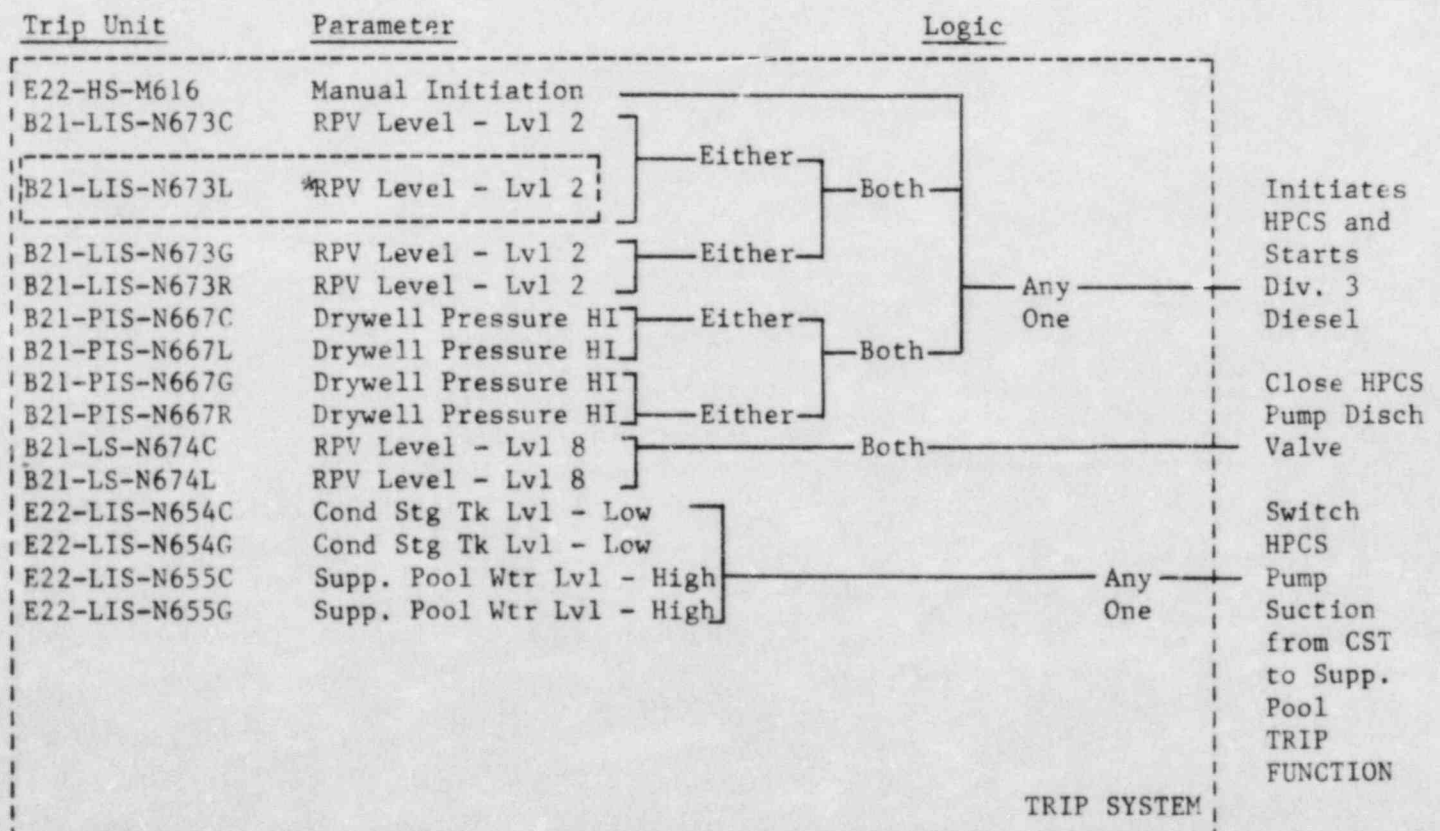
Trip Unit Parameter Logic

E22-HS-M616 Manual Initiation
B21-LIS-N673C RPV Level - Lvl 2
B21-LIS-N673L *RPV Level - Lvl 2
B21-LIS-N673G RPV Level - Lvl 2
B21-LIS-N673R RPV Level - Lvl 2
B21-PIS-N667C Drywell Pressure HI
B21-PIS-N667L Drywell Pressure HI
B21-PIS-N667G Drywell Pressure HI
B21-PIS-N667R Drywell Pressure HI
B21-LS-N674C RPV Level - Lvl 8
B21-LS-N674L RPV Level - Lvl 8
E22-LIS-N654C Cond Stg Tk Lvl - Low
E22-LIS-N654G Cond Stg Tk Lvl - Low
E22-LIS-N655C Supp. Pool Wtr Lvl - High
E22-LIS-N655G Supp. Pool Wtr Lvl - High

Either
Both
Either
Either
Both
Either
Any One
Both
Any One

TRIP SYSTEM

Initiates HPCS and Starts Div. 3 Diesel

Close HPCS Pump Disch Valve

Switch HPCS Pump Suction from CST to Supp. Pool

TRIP FUNCTION